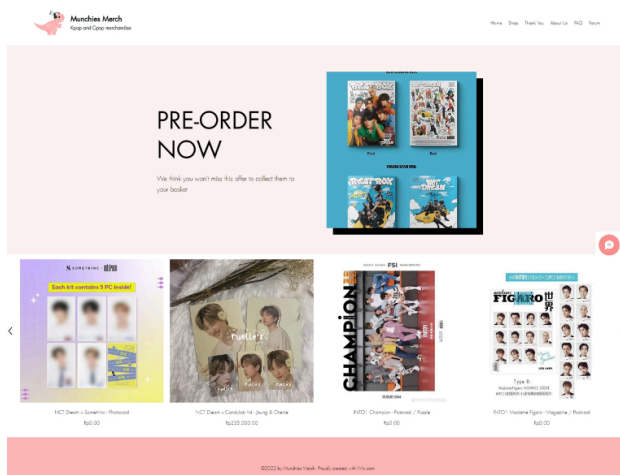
Munchies Merch
Kpop and Cpop merchandise

Home Shop Thank You About Us FAQ Forum

PRE-ORDER NOW

We think you won't miss this offer to collect them to your basket

Each kit contains 5 PC inside!

CHAMPION

FIGARO

NCT Dream x Somethinc - Photocard
Rp0.00

NCT Dream x Candylab Vol. Jisung & Chenle
Rp235.000,00

INTO1 Champion - Postcard / Puzzle
Rp0.00

INTO1 Madame Figaro - Magazine / Postcard
Rp0.00

©2022 by Munchies Merch. Proudly created with Wix.com